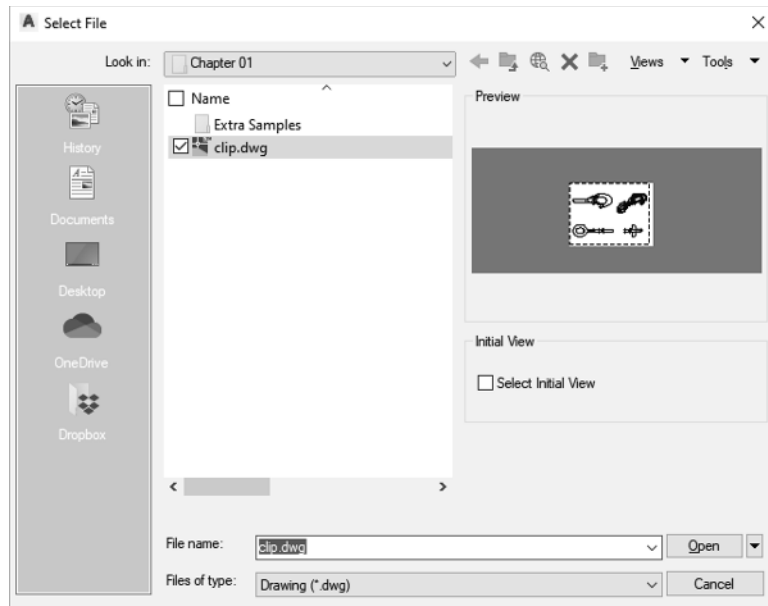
Select File

Look in: Chapter 01

Views Tools

History

Documents

Desktop

OneDrive

Dropbox

Name

Extra Samples

clip.dwg

Preview

Initial View

Select Initial View

File name: clip.dwg

Open

Files of type: Drawing (*.dwg)

Cancel